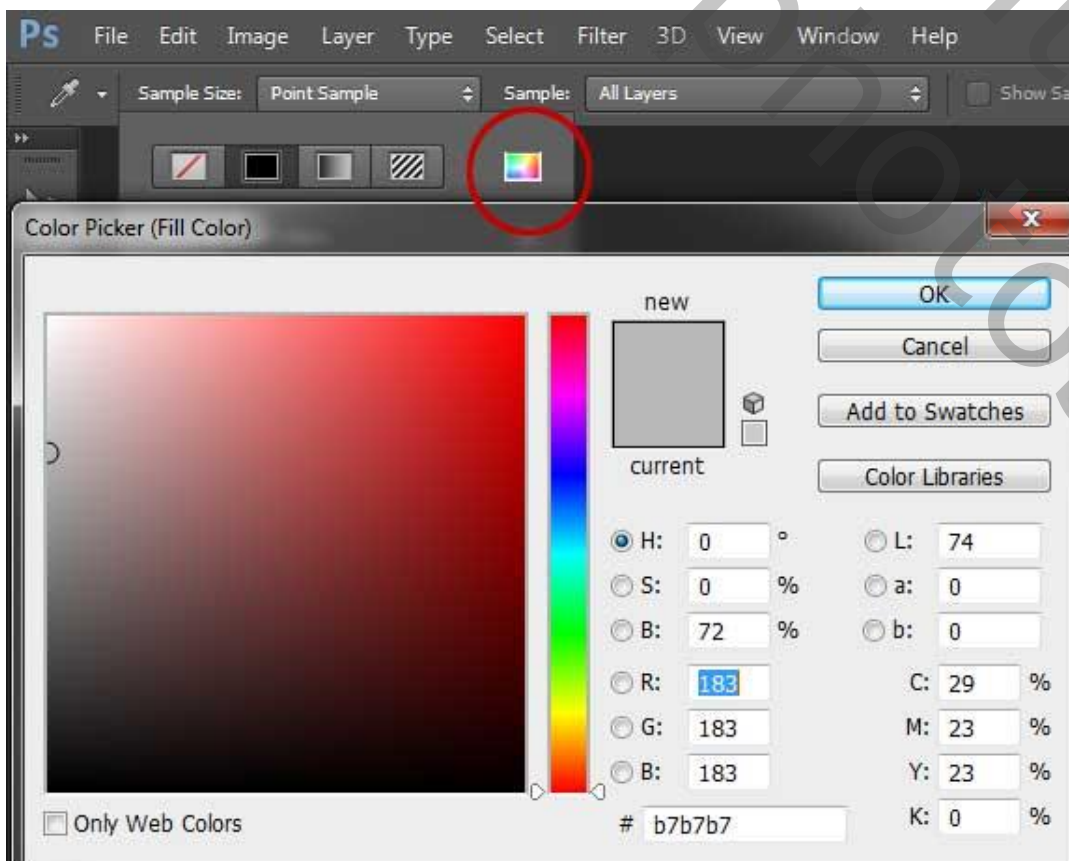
Ps File Edit Image Layer Type Select Filter 3D View Window Help

Sample Size: Point Sample Sample: All Layers Show Sa

Color Picker (Fill Color)

new

current

OK

Cancel

Add to Swatches

Color Libraries

H: 0 °
S: 0 %
B: 72 %
R: 183
G: 183
B: 183

L: 74
a: 0
b: 0
C: 29 %
M: 23 %
Y: 23 %
K: 0 %

# b7b7b7

Only Web Colors